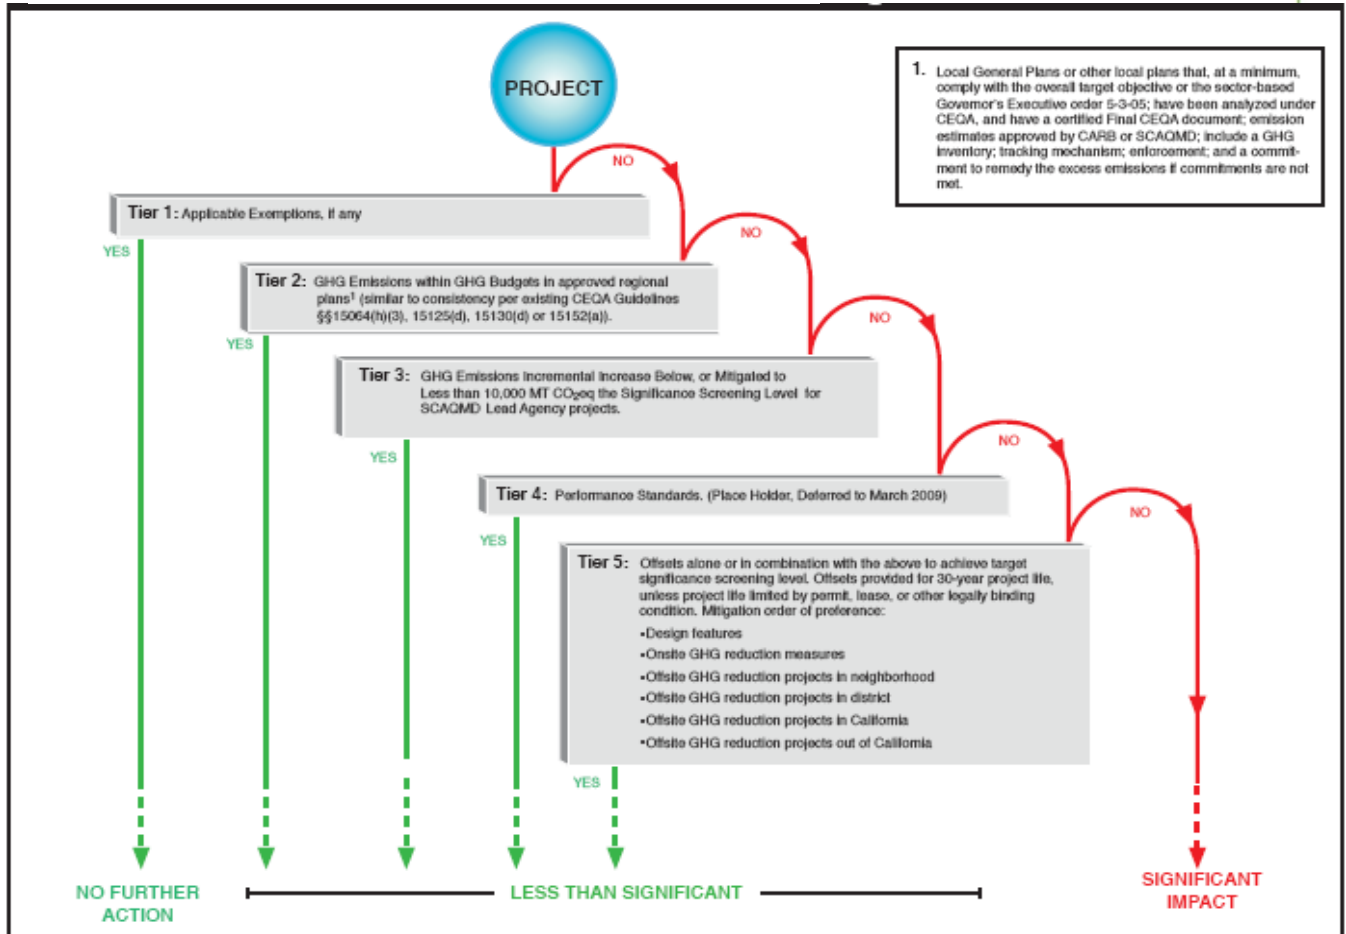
PROJECT

1. Local General Plans or other local plans that, at a minimum, comply with the overall target objective or the sector-based Governor's Executive order S-3-05; have been analyzed under CEQA, and have a certified Final CEQA document; emission estimates approved by CARB or SCAQMD; include a GHG inventory; tracking mechanism; enforcement; and a commitment to remedy the excess emissions if commitments are not met.

NO

Tier 1: Applicable Exemptions, if any

YES

NO

Tier 2: GHG Emissions within GHG Budgets in approved regional plans¹ (similar to consistency per existing CEQA Guidelines §§15064(h)(3), 15125(d), 15130(d) or 15152(a)).

YES

NO

Tier 3: GHG Emissions Incremental Increase Below, or Mitigated to Less than 10,000 MT $CO_2eq$ the Significance Screening Level for SCAQMD Lead Agency projects.

YES

NO

Tier 4: Performance Standards. (Place Holder, Deferred to March 2009)

YES

NO

Tier 5: Offsets alone or in combination with the above to achieve target significance screening level. Offsets provided for 30-year project life, unless project life limited by permit, lease, or other legally binding condition. Mitigation order of preference:
•Design features
•Onsite GHG reduction measures
•Offsite GHG reduction projects in neighborhood
•Offsite GHG reduction projects in district
•Offsite GHG reduction projects in California
•Offsite GHG reduction projects out of California

YES

NO FURTHER ACTION

LESS THAN SIGNIFICANT

SIGNIFICANT IMPACT